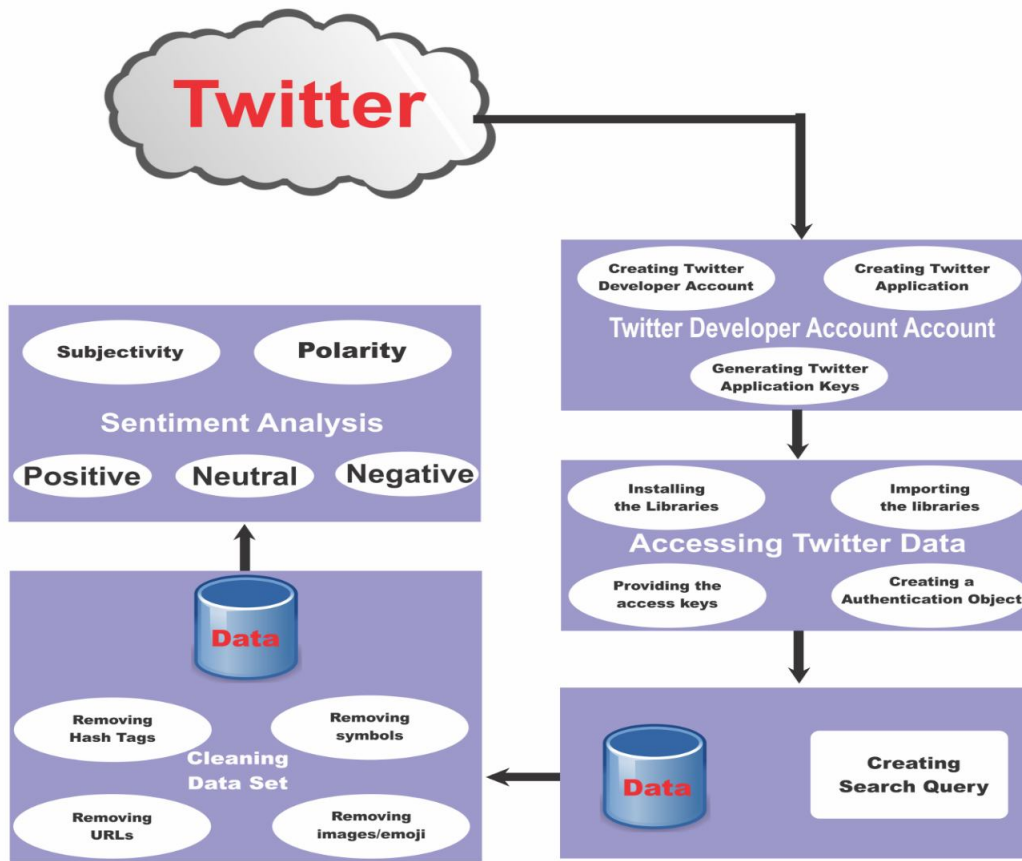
Twitter

Creating Twitter Developer Account

Creating Twitter Application

Twitter Developer Account Account

Generating Twitter Application Keys

Subjectivity

Polarity

Sentiment Analysis

Positive

Neutral

Negative

Installing the Libraries

Importing the libraries

Accessing Twitter Data

Providing the access keys

Creating a Authentication Object

Data

Removing Hash Tags

Removing symbols

Cleaning Data Set

Removing URLs

Removing images/emoji

Data

Creating Search Query